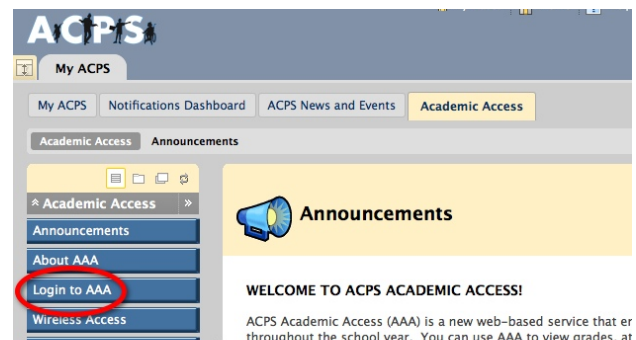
ACPS

My ACPS

My ACPS | Notifications Dashboard | ACPS News and Events | Academic Access

Academic Access | Announcements

Academic Access

Announcements

About AAA

Login to AAA

Wireless Access

Announcements

WELCOME TO ACPS ACADEMIC ACCESS!

ACPS Academic Access (AAA) is a new web-based service that e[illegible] throughout the school year. You can use AAA to view grades, a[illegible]